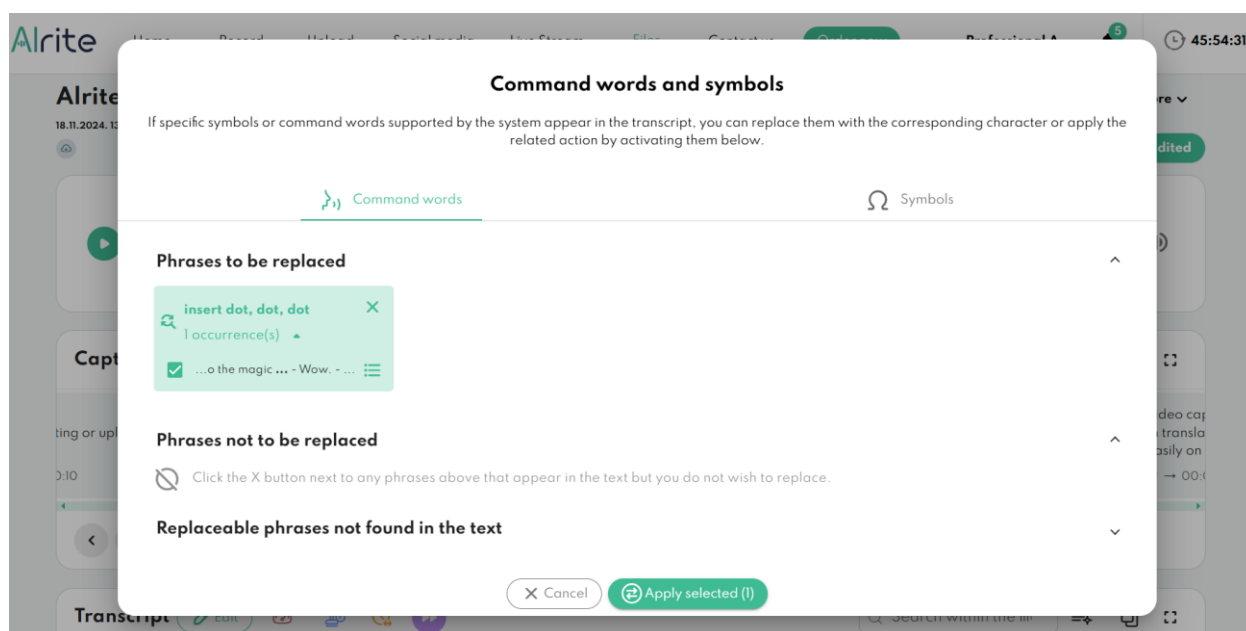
AIrite

45:54:31

Alrite
18.11.2024. 1
re
dited

Command words and symbols

If specific symbols or command words supported by the system appear in the transcript, you can replace them with the corresponding character or apply the related action by activating them below.

Command words

Symbols

Phrases to be replaced

insert dot, dot, dot
1 occurrence(s)
...o the magic ... - Wow. - ...

Capt
ting or upl
0:10
deo ca
transla
asily on
→ 00:

Phrases not to be replaced

Click the X button next to any phrases above that appear in the text but you do not wish to replace.

Replaceable phrases not found in the text

Cancel
Apply selected (1)

Transcript